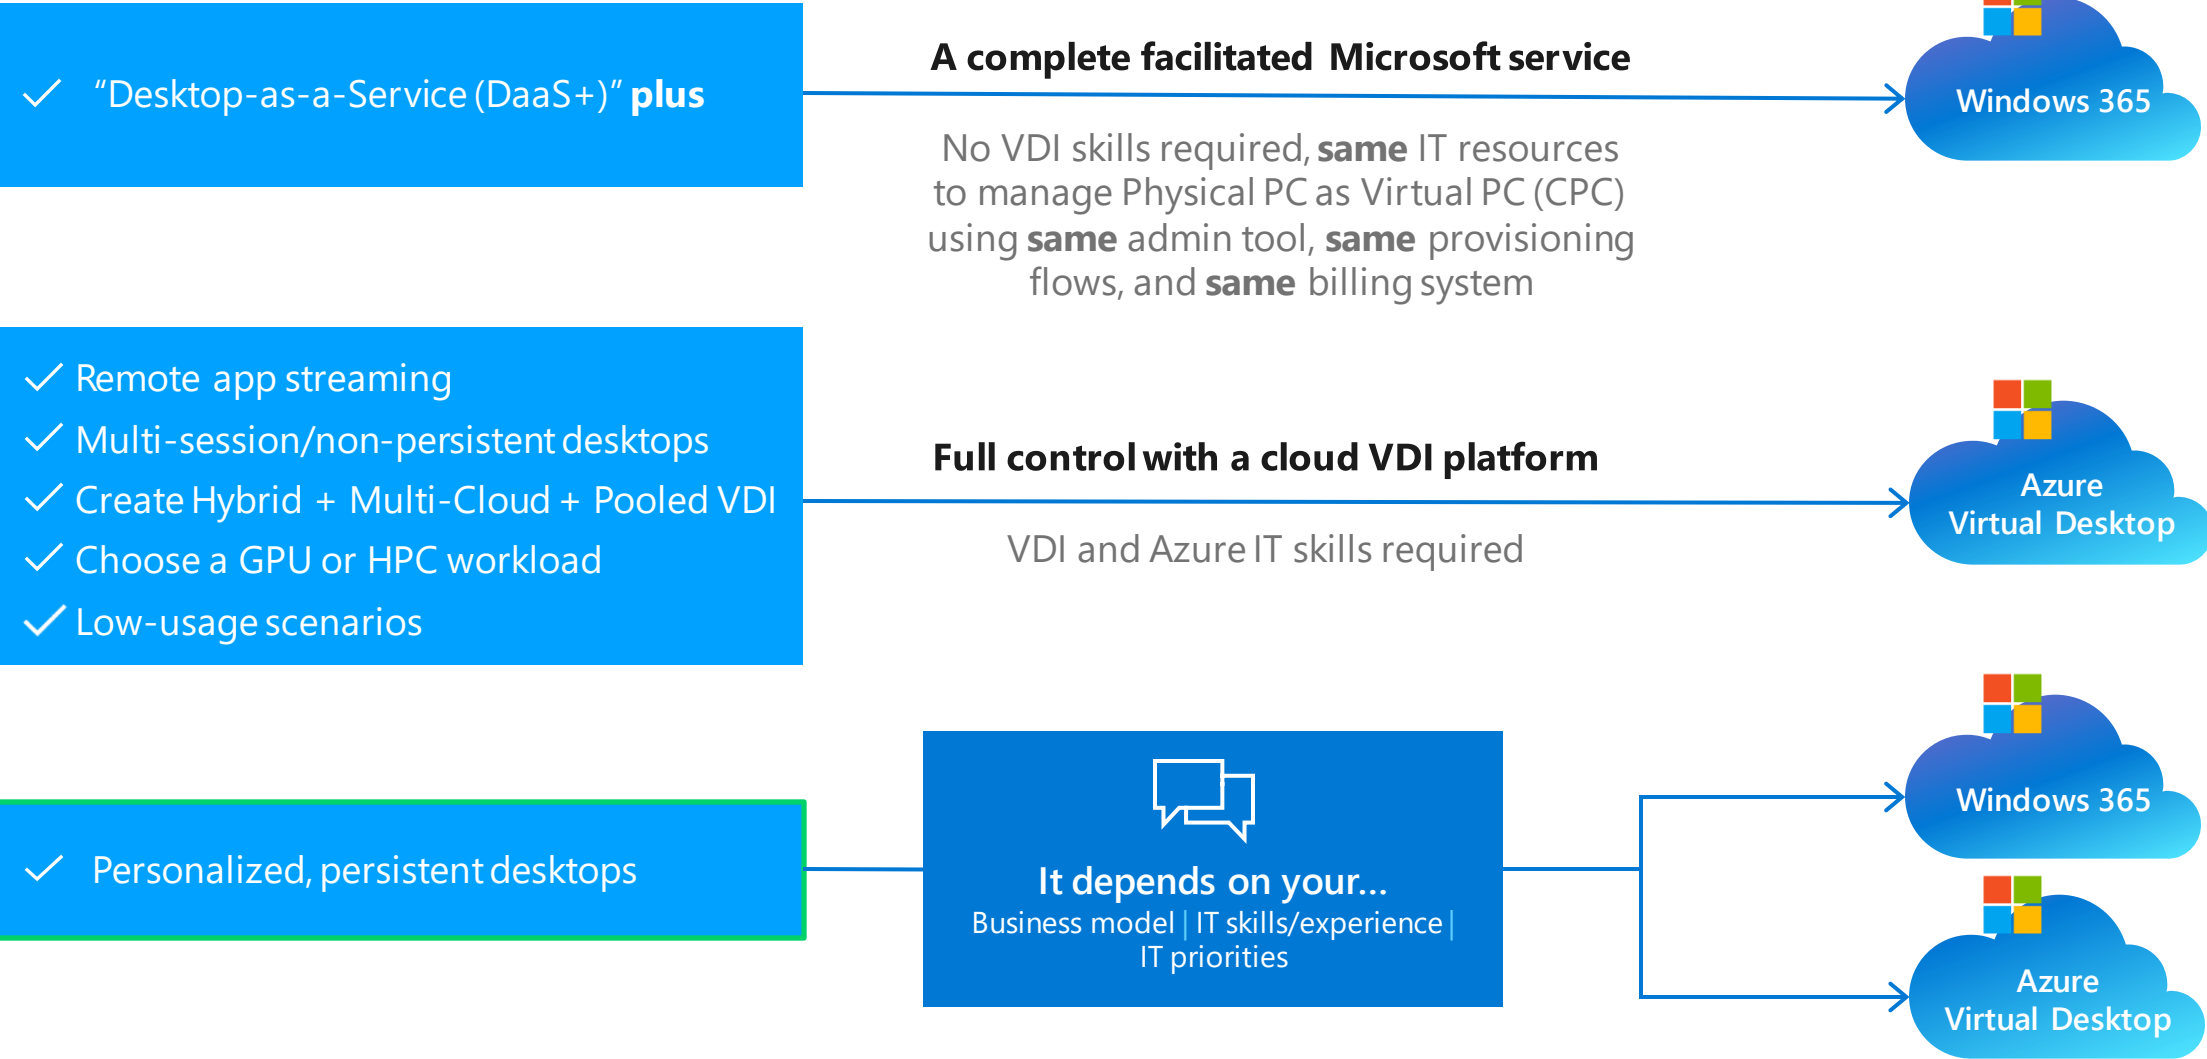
✓ “Desktop-as-a-Service (DaaS+)” **plus**

A complete facilitated Microsoft service

Windows 365

No VDI skills required, **same** IT resources to manage Physical PC as Virtual PC (CPC) using **same** admin tool, **same** provisioning flows, and **same** billing system

✓ Remote app streaming
✓ Multi-session/non-persistent desktops
✓ Create Hybrid + Multi-Cloud + Pooled VDI
✓ Choose a GPU or HPC workload
✓ Low-usage scenarios

Full control with a cloud VDI platform

Azure Virtual Desktop

VDI and Azure IT skills required

✓ Personalized, persistent desktops

It depends on your...
Business model | IT skills/experience | IT priorities

Windows 365

Azure Virtual Desktop